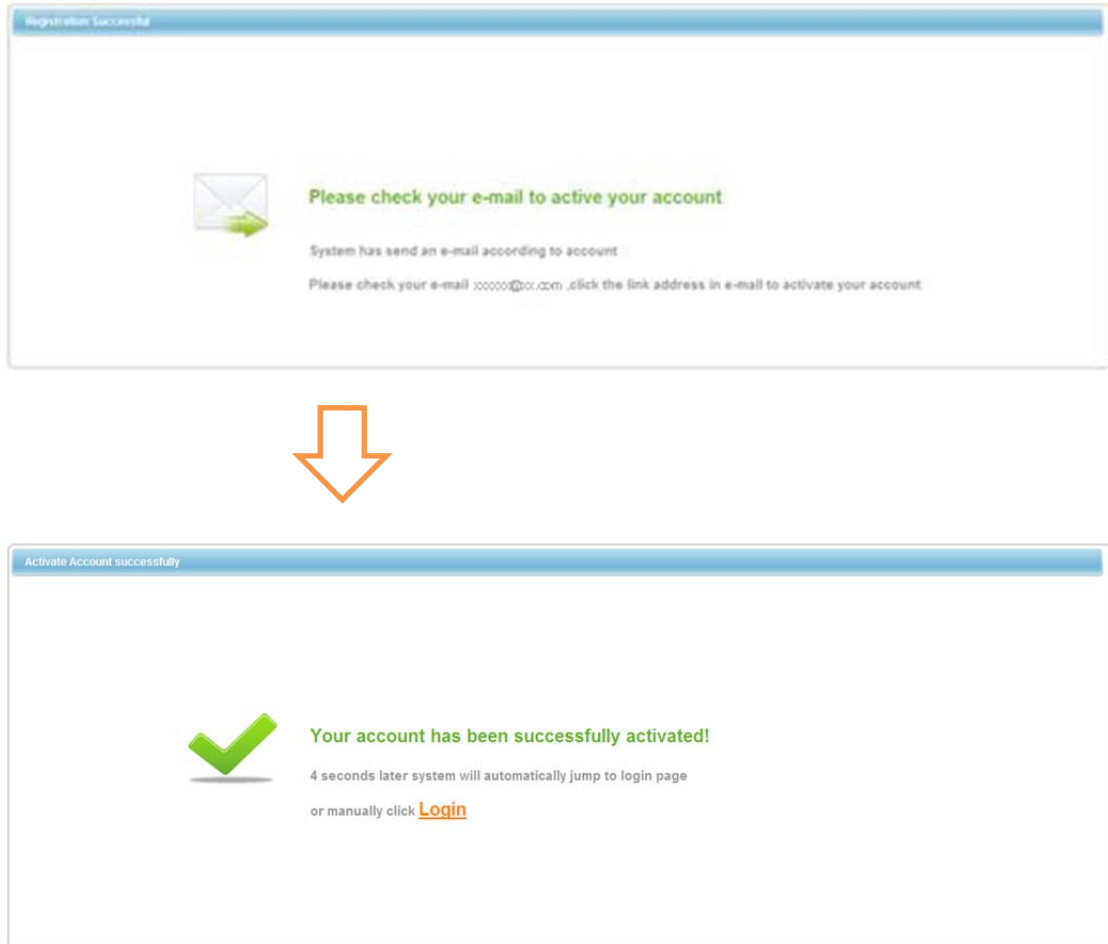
Registration Successful

Please check your e-mail to active your account

System has send an e-mail according to account

Please check your e-mail xxxxxx@xx.com ,click the link address in e-mail to activate your account

Activate Account successfully

Your account has been successfully activated!

4 seconds later system will automatically jump to login page

or manually click Login